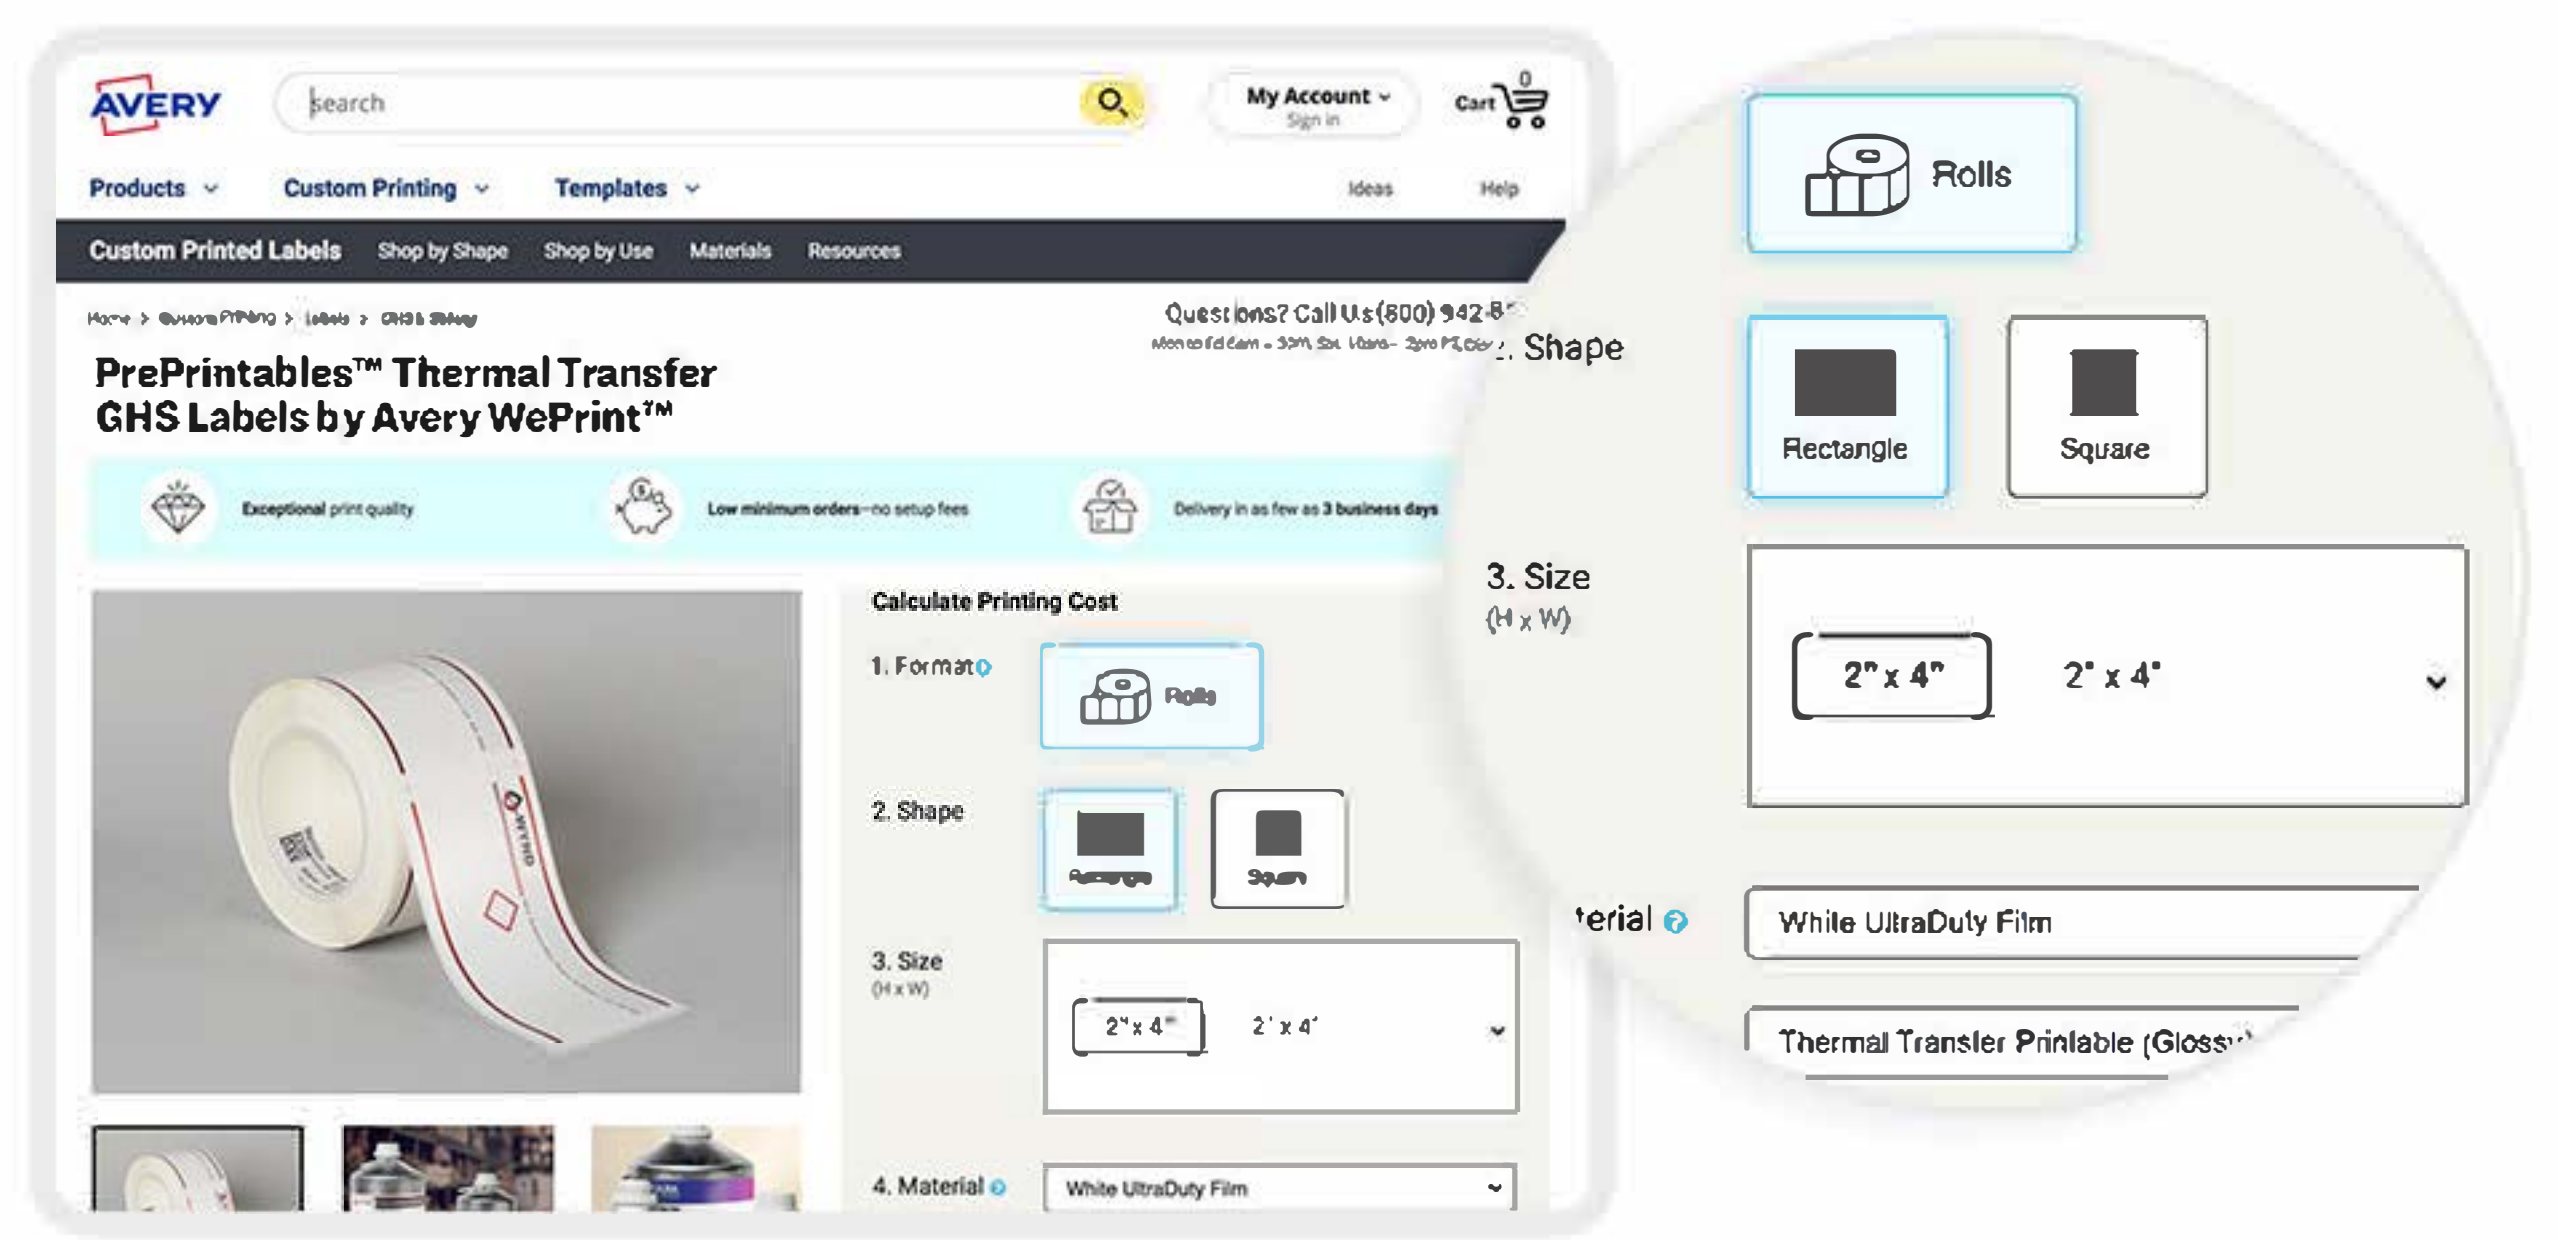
AVERY

Search

My Account
Sign in

Cart 0

Products
Custom Printing
Templates
Ideas
Help

Custom Printed Labels
Shop by Shape
Shop by Use
Materials
Resources

Home > Custom Printing > Labels > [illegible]

Questions? Call Us (800) 942-8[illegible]
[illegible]

PrePrintables™ Thermal Transfer GHS Labels by Avery WePrint™

Exceptional print quality
Low minimum orders—no setup fees
Delivery in as few as 3 business days

Calculate Printing Cost

1. Format
Rolls

2. Shape
Rectangle
Square

3. Size
(H x W)
2" x 4"
2" x 4"

4. Material
White UltraDuty Film

Rolls

2. Shape
Rectangle
Square

3. Size
(H x W)
2" x 4"
2" x 4"

terial
White UltraDuty Film
Thermal Transfer Printable (Gloss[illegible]